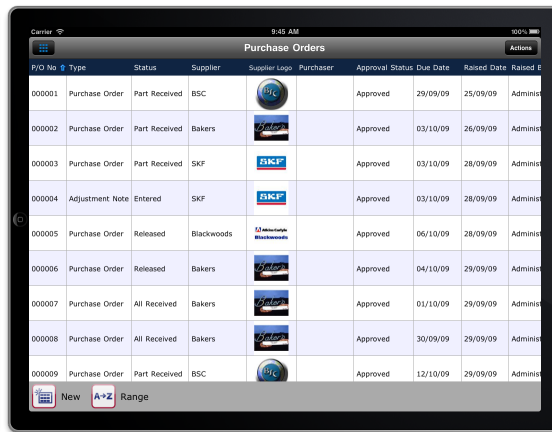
Carrier 9:45 AM 100%

Purchase Orders

Actions

| P/O No | Type | Status | Supplier | Supplier Logo | Purchaser | Approval Status | Due Date | Raised Date | Raised B |
|---|---|---|---|---|---|---|---|---|---|
| 000001 | Purchase Order | Part Received | BSC | BSC | | Approved | 29/09/09 | 25/09/09 | Administ |
| 000002 | Purchase Order | Part Received | Bakers | Bakers | | Approved | 03/10/09 | 26/09/09 | Administ |
| 000003 | Purchase Order | Part Received | SKF | SKF | | Approved | 03/10/09 | 28/09/09 | Administ |
| 000004 | Adjustment Note | Entered | SKF | SKF | | Approved | 03/10/09 | 28/09/09 | Administ |
| 000005 | Purchase Order | Released | Blackwoods | Atkins Carlyle Blackwoods | | Approved | 06/10/09 | 28/09/09 | Administ |
| 000006 | Purchase Order | Released | Bakers | Bakers | | Approved | 04/10/09 | 29/09/09 | Administ |
| 000007 | Purchase Order | All Received | Bakers | Bakers | | Approved | 01/10/09 | 29/09/09 | Administ |
| 000008 | Purchase Order | All Received | Bakers | Bakers | | Approved | 30/09/09 | 29/09/09 | Administ |
| 000009 | Purchase Order | Part Received | BSC | BSC | | Approved | 12/10/09 | 29/09/09 | Administ |

New A→Z Range